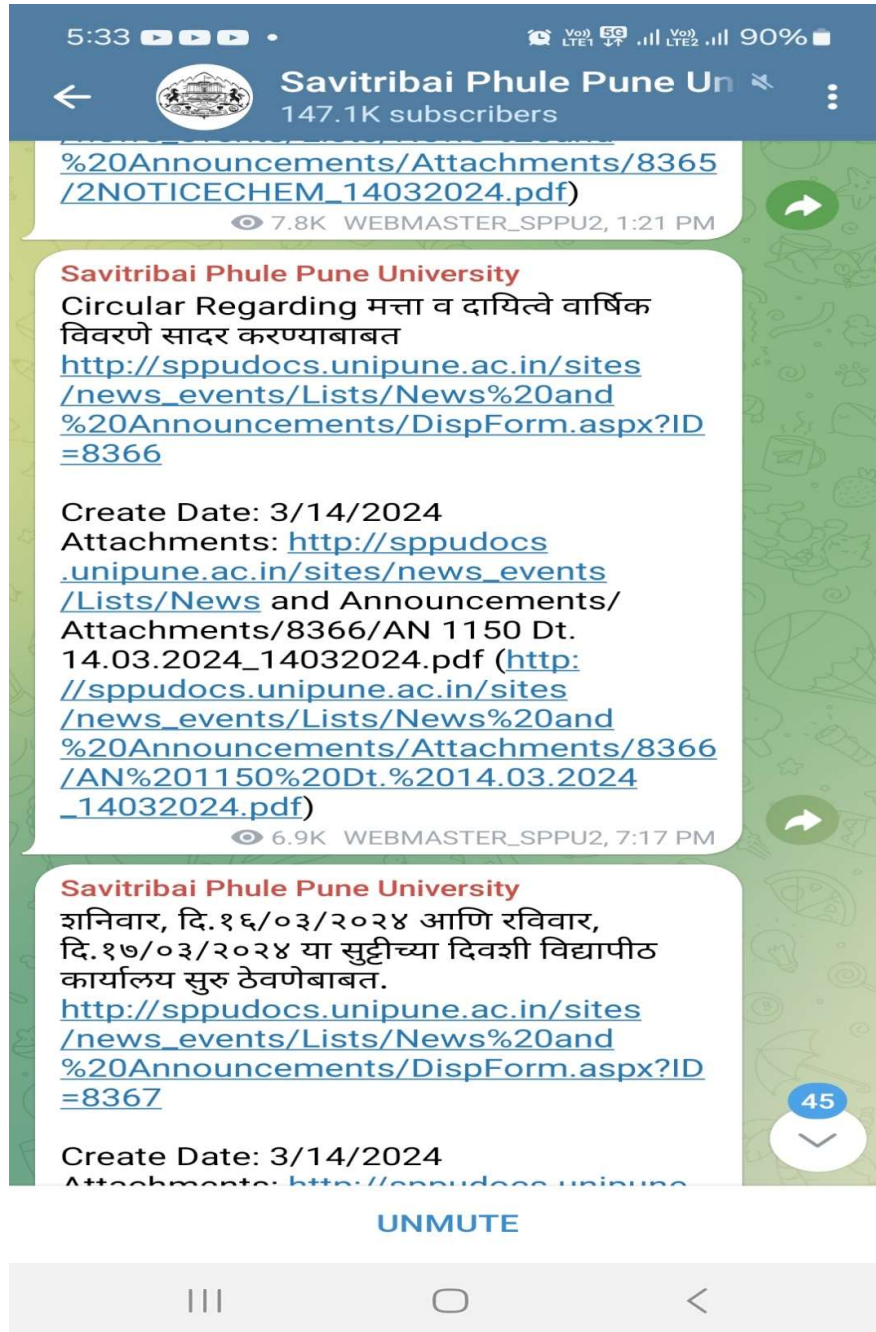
5:33 • Vo) LTE1 5G Vo) LTE2 90%

Savitribai Phule Pune Un
147.1K subscribers

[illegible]
%20Announcements/Attachments/8365
/2NOTICECHEM_14032024.pdf)
7.8K WEBMASTER_SPPU2, 1:21 PM

Savitribai Phule Pune University
Circular Regarding मत्ता व दायित्वे वार्षिक विवरणे सादर करण्याबाबत
http://sppudocs.unipune.ac.in/sites/news_events/Lists/News%20and%20Announcements/DispForm.aspx?ID=8366

Create Date: 3/14/2024
Attachments: http://sppudocs.unipune.ac.in/sites/news_events/Lists/News and Announcements/Attachments/8366/AN 1150 Dt. 14.03.2024_14032024.pdf (http://sppudocs.unipune.ac.in/sites/news_events/Lists/News%20and%20Announcements/Attachments/8366/AN%201150%20Dt.%2014.03.2024_14032024.pdf)
6.9K WEBMASTER_SPPU2, 7:17 PM

Savitribai Phule Pune University
शनिवार, दि.१६/०३/२०२४ आणि रविवार, दि.१७/०३/२०२४ या सुट्टीच्या दिवशी विद्यापीठ कार्यालय सुरु ठेवणेबाबत.
http://sppudocs.unipune.ac.in/sites/news_events/Lists/News%20and%20Announcements/DispForm.aspx?ID=8367

Create Date: 3/14/2024
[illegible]

45

UNMUTE